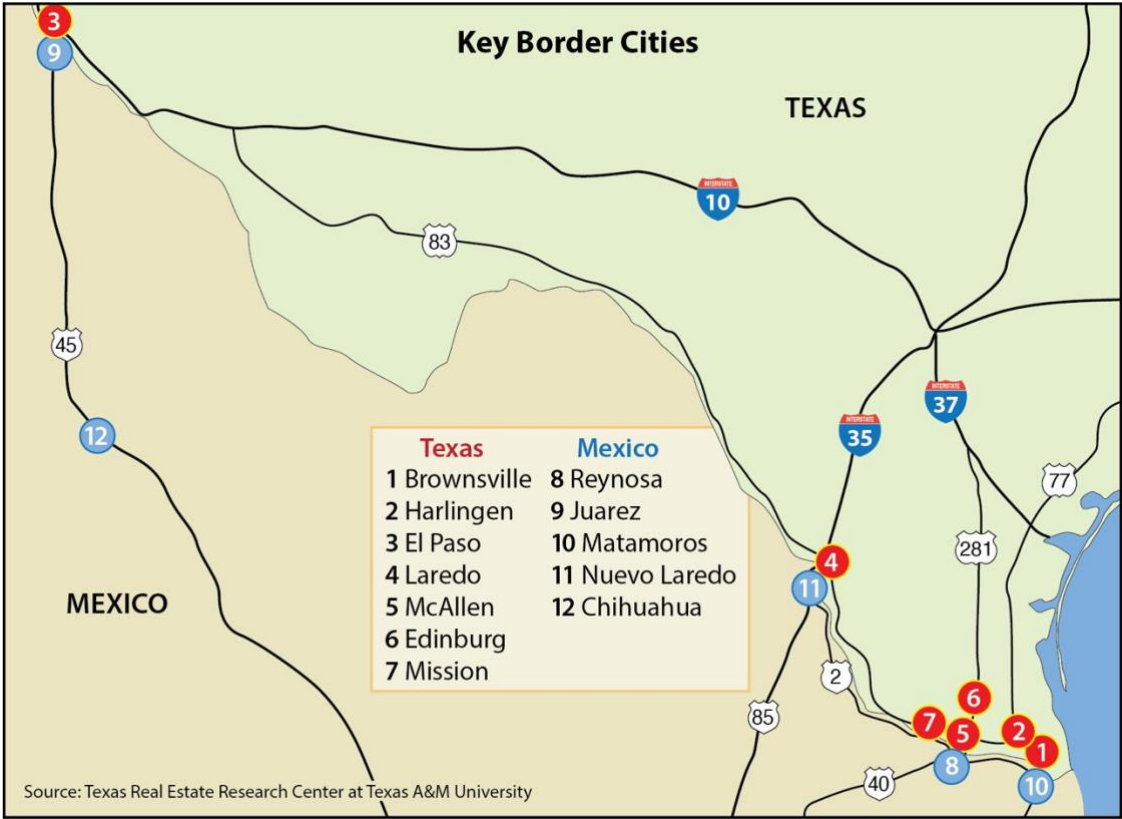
Key Border Cities

TEXAS

MEXICO

3
9
45
12
83
INTERSTATE 10
INTERSTATE 35
INTERSTATE 37
77
281
4
11
2
85
6
7
5
2
1
8
10
40

| Texas | Mexico |
|---|---|
| 1 Brownsville | 8 Reynosa |
| 2 Harlingen | 9 Juarez |
| 3 El Paso | 10 Matamoros |
| 4 Laredo | 11 Nuevo Laredo |
| 5 McAllen | 12 Chihuahua |
| 6 Edinburg | |
| 7 Mission | |

Source: Texas Real Estate Research Center at Texas A&M University